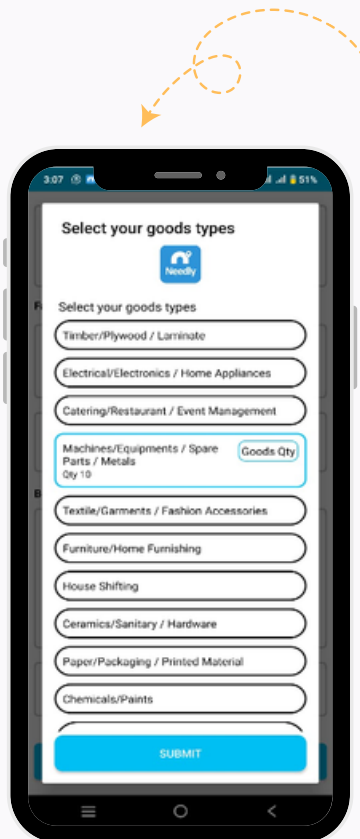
3:07

51%

Select your goods types

Needly

Select your goods types

Timber/Plywood / Laminate

Electrical/Electronics / Home Appliances

Catering/Restaurant / Event Management

Machines/Equipments / Spare Parts / Metals
Qty 10

Goods Qty

Textile/Garments / Fashion Accessories

Furniture/Home Furnishing

House Shifting

Ceramics/Sanitary / Hardware

Paper/Packaging / Printed Material

Chemicals/Paints

SUBMIT